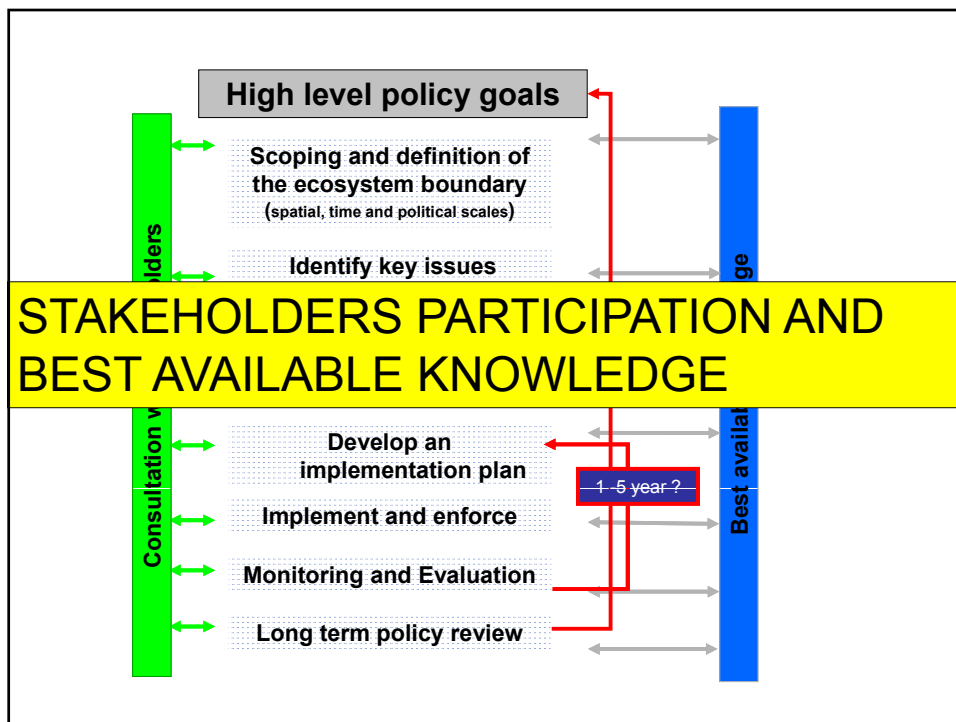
High level policy goals

Scoping and definition of the ecosystem boundary (spatial, time and political scales)

Identify key issues

STAKEHOLDERS PARTICIPATION AND BEST AVAILABLE KNOWLEDGE

Develop an implementation plan

1 -5 year ?

Implement and enforce

Monitoring and Evaluation

Long term policy review

Consultation w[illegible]olders

Best availa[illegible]ge